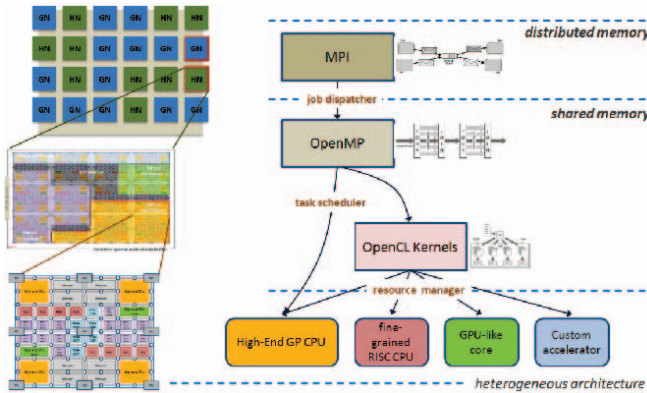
| GN | HN | GN | GN | GN | HN |
|---|---|---|---|---|---|
| HN | GN | HN | GN | HN | GN |
| GN | HN | GN | HN | HN | HN |
| HN | GN | GN | HN | GN | GN |

distributed memory

MPI

job dispatcher

shared memory

OpenMP

task scheduler

OpenCL Kernels

resource manager

High-End GP CPU

fine-grained RISC CPU

GPU-like core

Custom accelerator

heterogeneous architecture